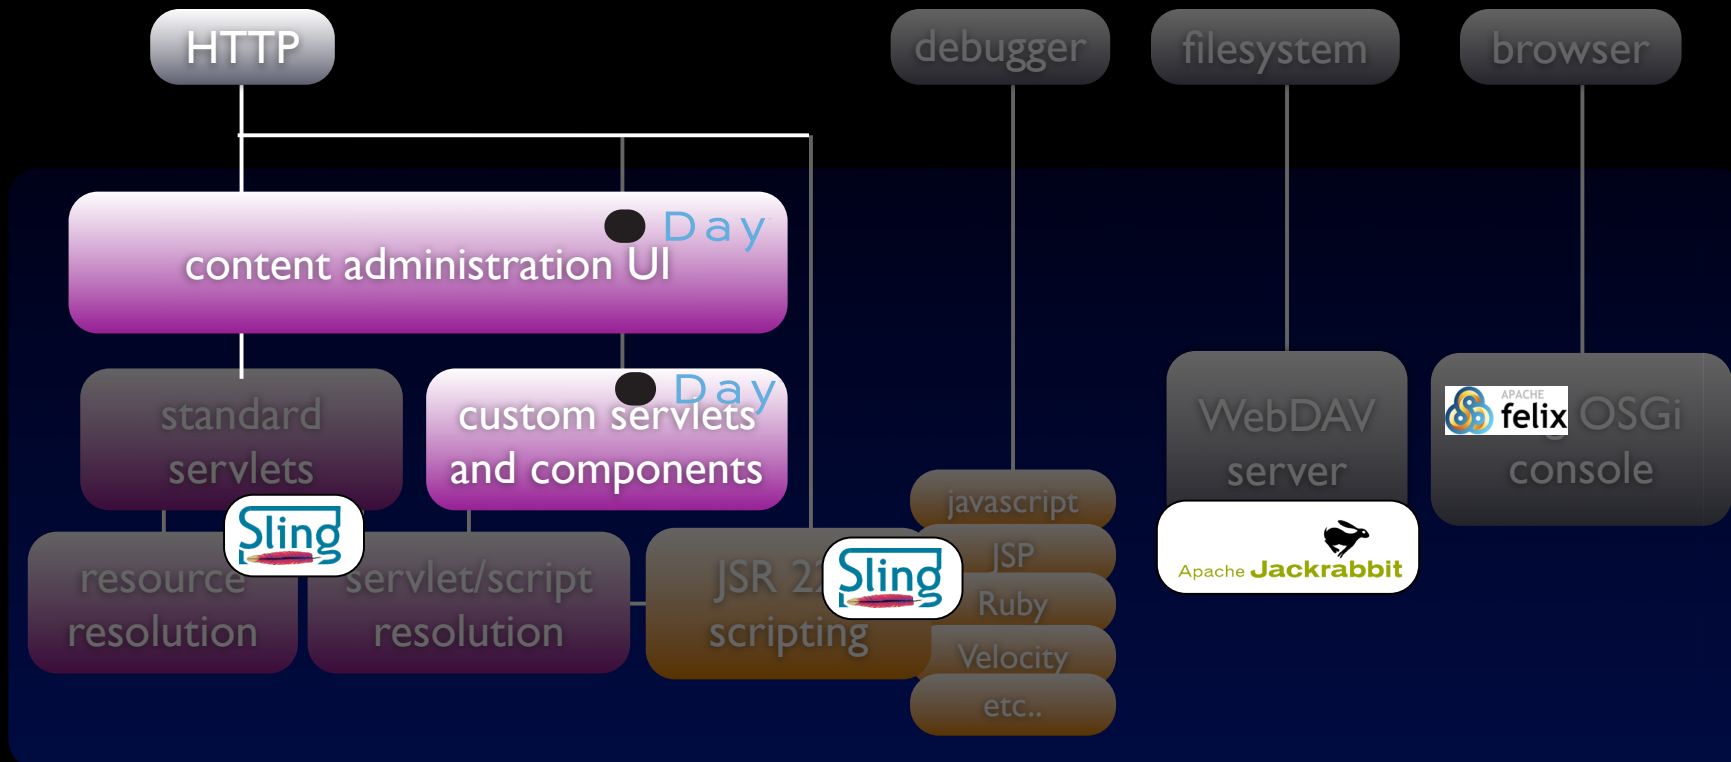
HTTP

debugger

filesystem

browser

Day

content administration UI

standard servlets

Day

custom servlets and components

Sling

resource resolution

servlet/script resolution

JSR 2

Sling

scripting

javascript

JSP

Ruby

Velocity

etc..

WebDAV server

Apache Jackrabbit

APACHE felix

OSGi console